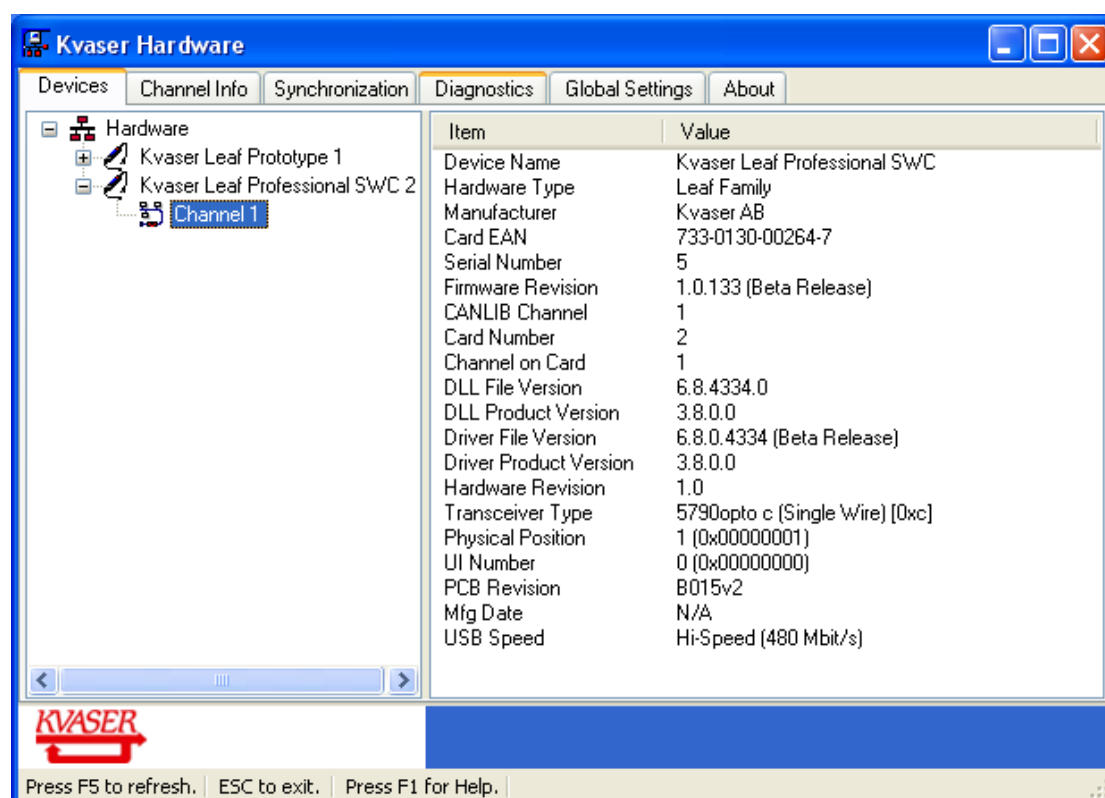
Kvaser Hardware

Devices | Channel Info | Synchronization | Diagnostics | Global Settings | About

Hardware
Kvaser Leaf Prototype 1
Kvaser Leaf Professional SWC 2
Channel 1

| Item | Value |
|---|---|
| Device Name | Kvaser Leaf Professional SWC |
| Hardware Type | Leaf Family |
| Manufacturer | Kvaser AB |
| Card EAN | 733-0130-00264-7 |
| Serial Number | 5 |
| Firmware Revision | 1.0.133 (Beta Release) |
| CANLIB Channel | 1 |
| Card Number | 2 |
| Channel on Card | 1 |
| DLL File Version | 6.8.4334.0 |
| DLL Product Version | 3.8.0.0 |
| Driver File Version | 6.8.0.4334 (Beta Release) |
| Driver Product Version | 3.8.0.0 |
| Hardware Revision | 1.0 |
| Transceiver Type | 5790opto c (Single Wire) [0xc] |
| Physical Position | 1 (0x00000001) |
| UI Number | 0 (0x00000000) |
| PCB Revision | B015v2 |
| Mfg Date | N/A |
| USB Speed | Hi-Speed (480 Mbit/s) |

KVASER

Press F5 to refresh. | ESC to exit. | Press F1 for Help.